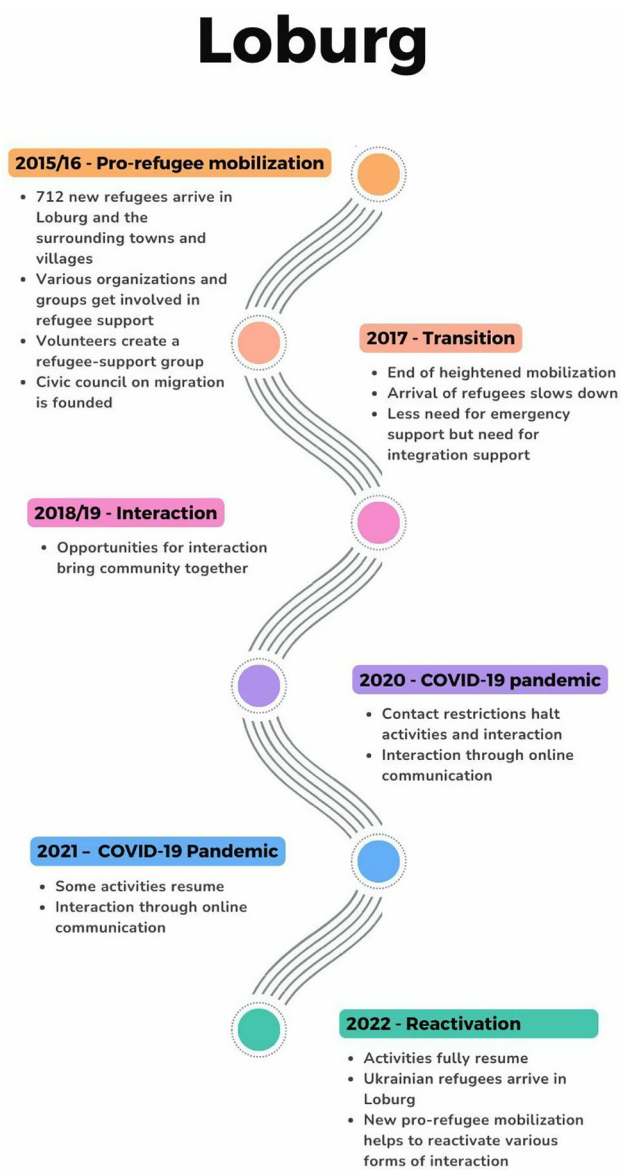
Loburg

2015/16 - Pro-refugee mobilization

- 712 new refugees arrive in Loburg and the surrounding towns and villages
- Various organizations and groups get involved in refugee support
- Volunteers create a refugee-support group
- Civic council on migration is founded

2017 - Transition

- End of heightened mobilization
- Arrival of refugees slows down
- Less need for emergency support but need for integration support

2018/19 - Interaction

- Opportunities for interaction bring community together

2020 - COVID-19 pandemic

- Contact restrictions halt activities and interaction
- Interaction through online communication

2021 – COVID-19 Pandemic

- Some activities resume
- Interaction through online communication

2022 - Reactivation

- Activities fully resume
- Ukrainian refugees arrive in Loburg
- New pro-refugee mobilization helps to reactivate various forms of interaction